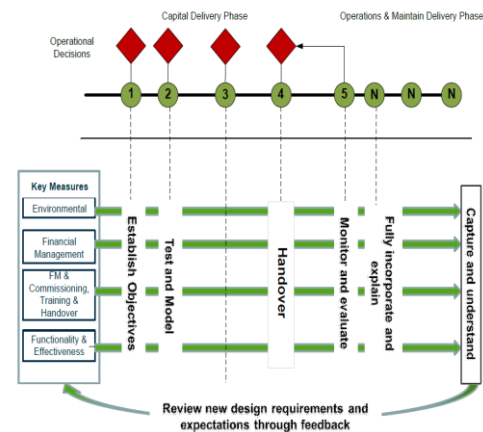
Capital Delivery Phase

Operations & Maintain Delivery Phase

Operational Decisions

1
2
3
4
5
N
N
N

Key Measures

Environmental

Financial Management

FM & Commissioning, Training & Handover

Functionality & Effectiveness

Establish Objectives

Test and Model

Handover

Monitor and evaluate

Fully incorporate and explain

Capture and understand

Review new design requirements and expectations through feedback